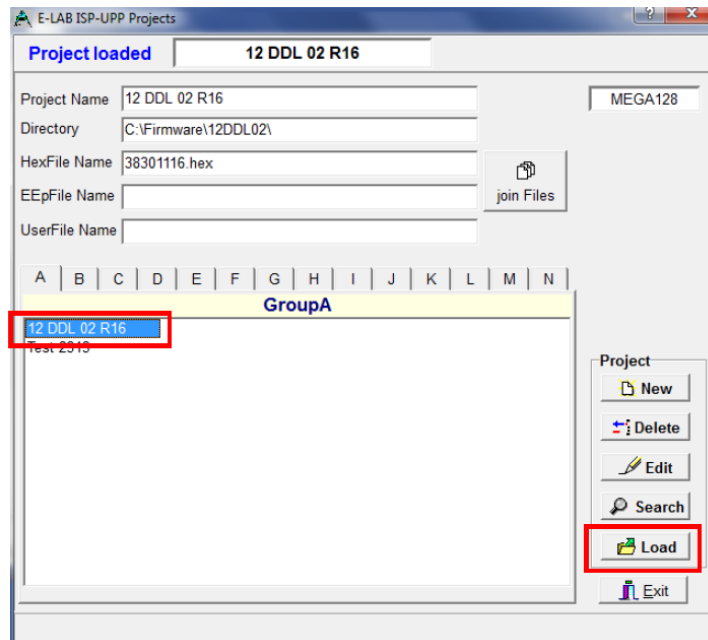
E-LAB ISP-UPP Projects

? ×

Project loaded 12 DDL 02 R16

Project Name 12 DDL 02 R16

Directory C:\Firmware\12DDL02\

HexFile Name 38301116.hex

EEpFile Name

UserFile Name

MEGA128

join Files

A B C D E F G H I J K L M N

GroupA

12 DDL 02 R16

Test 2313

Project

New

Delete

Edit

Search

Load

Exit